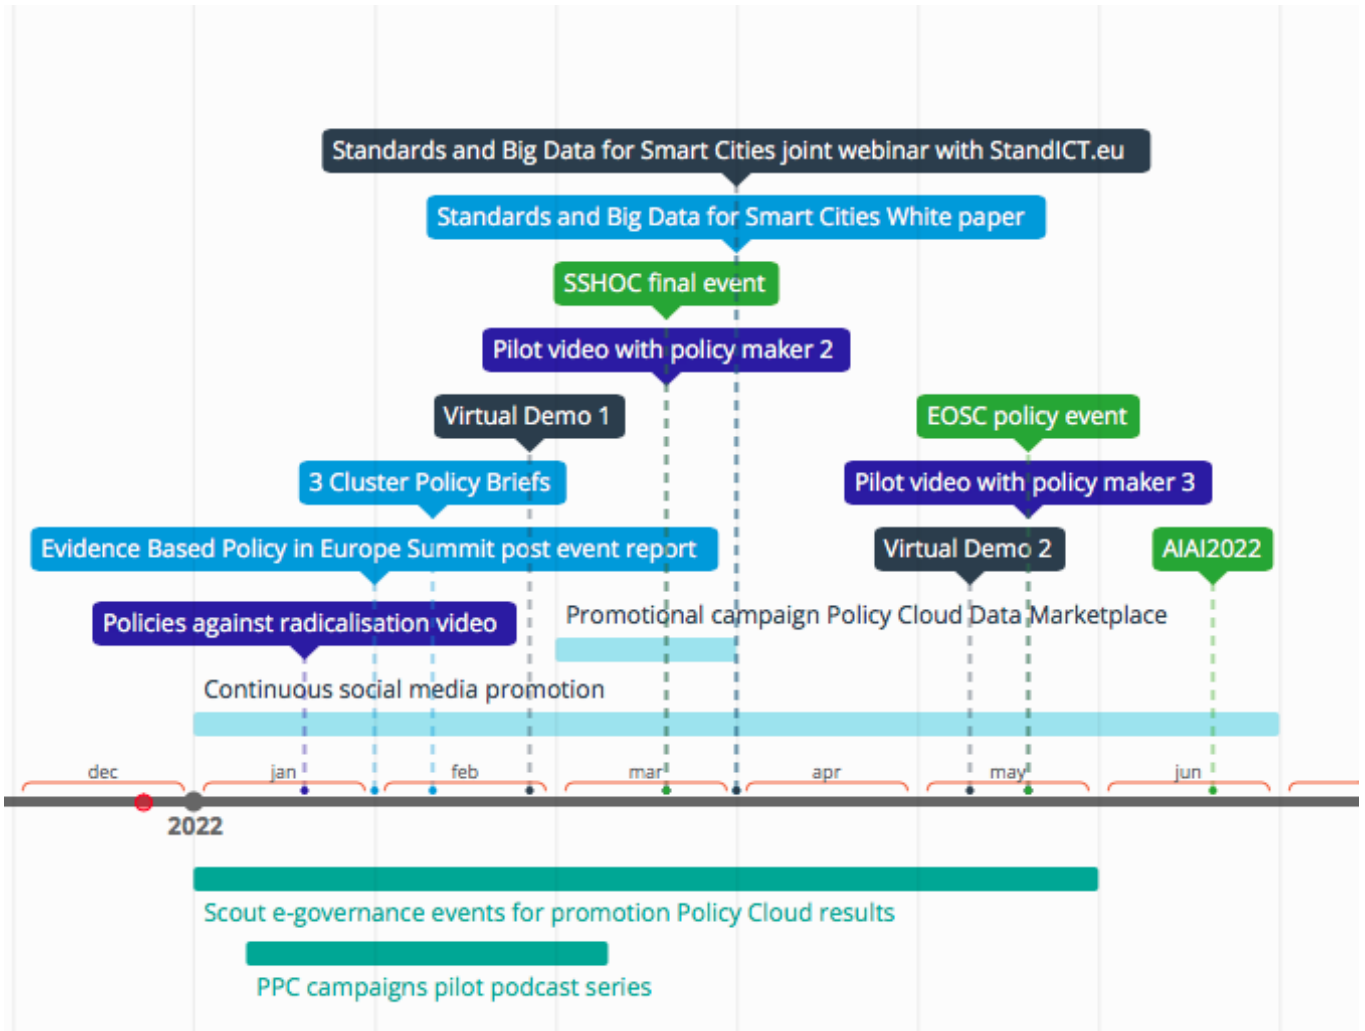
Standards and Big Data for Smart Cities joint webinar with StandICT.eu

Standards and Big Data for Smart Cities White paper

SSHOC final event

Pilot video with policy maker 2

Virtual Demo 1

EOSC policy event

3 Cluster Policy Briefs

Pilot video with policy maker 3

Evidence Based Policy in Europe Summit post event report

Virtual Demo 2

AIAI2022

Policies against radicalisation video

Promotional campaign Policy Cloud Data Marketplace

Continuous social media promotion

dec

jan

feb

mar

apr

may

jun

2022

Scout e-governance events for promotion Policy Cloud results

PPC campaigns pilot podcast series